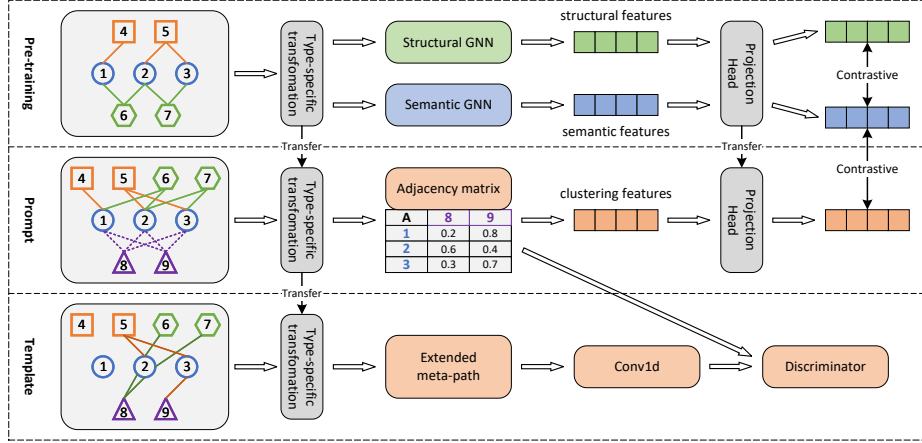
Pre-training

4 5
1 2 3
6 7

Type-specific transformation

Structural GNN

structural features

Projection Head

Semantic GNN

semantic features

Contrastive

Transfer

Transfer

Prompt

4 5 6 7
1 2 3
8 9

Type-specific transformation

Adjacency matrix

| A | 8 | 9 |
|---|---|---|
| 1 | 0.2 | 0.8 |
| 2 | 0.6 | 0.4 |
| 3 | 0.3 | 0.7 |

clustering features

Projection Head

Contrastive

Transfer

Template

4 5 6 7
1 2 3
8 9

Type-specific transformation

Extended meta-path

Conv1d

Discriminator